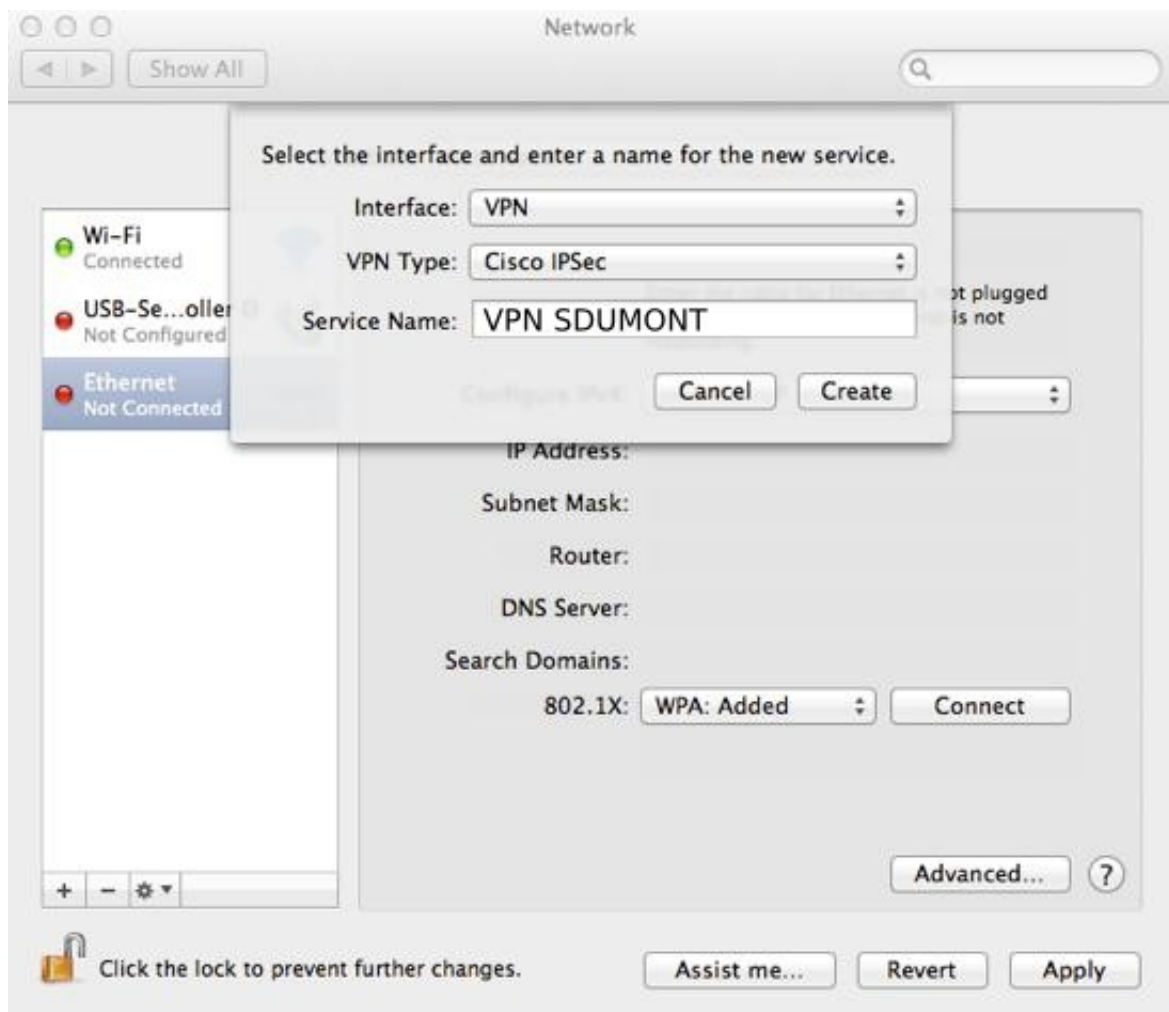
Network

Show All

Select the interface and enter a name for the new service.

Interface: VPN

VPN Type: Cisco IPSec

Service Name: VPN SDUMONT

Cancel Create

Wi-Fi
Connected

USB-Se...oller
Not Configured

Ethernet
Not Connected

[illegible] ot plugged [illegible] is not

IP Address:

Subnet Mask:

Router:

DNS Server:

Search Domains:

802.1X: WPA: Added Connect

Advanced... ?

+ −

Click the lock to prevent further changes.

Assist me... Revert Apply